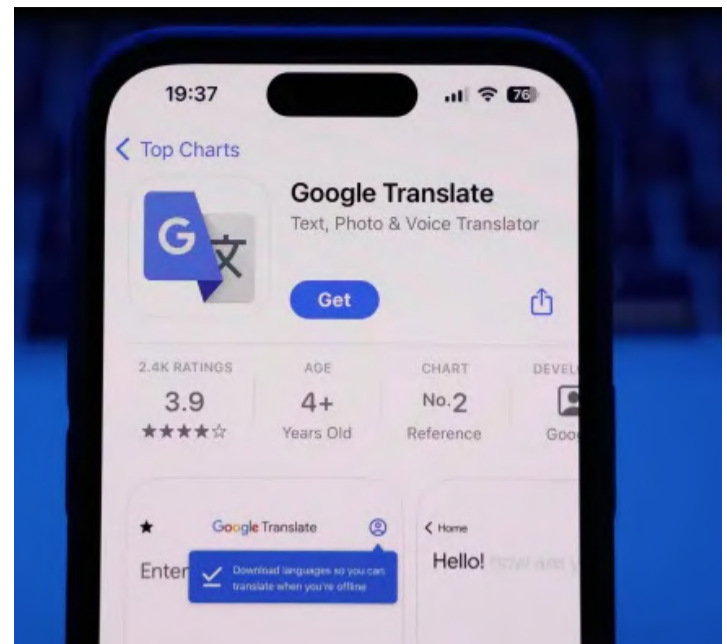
19:37

76

< Top Charts

G 文

Google Translate

Text, Photo & Voice Translator

Get

2.4K RATINGS
3.9
★★★★☆

AGE
4+
Years Old

CHART
No.2
Reference

DEVEL
Goo

★ Google Translate

Enter

Download languages so you can translate when you're offline

< Home

Hello! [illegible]